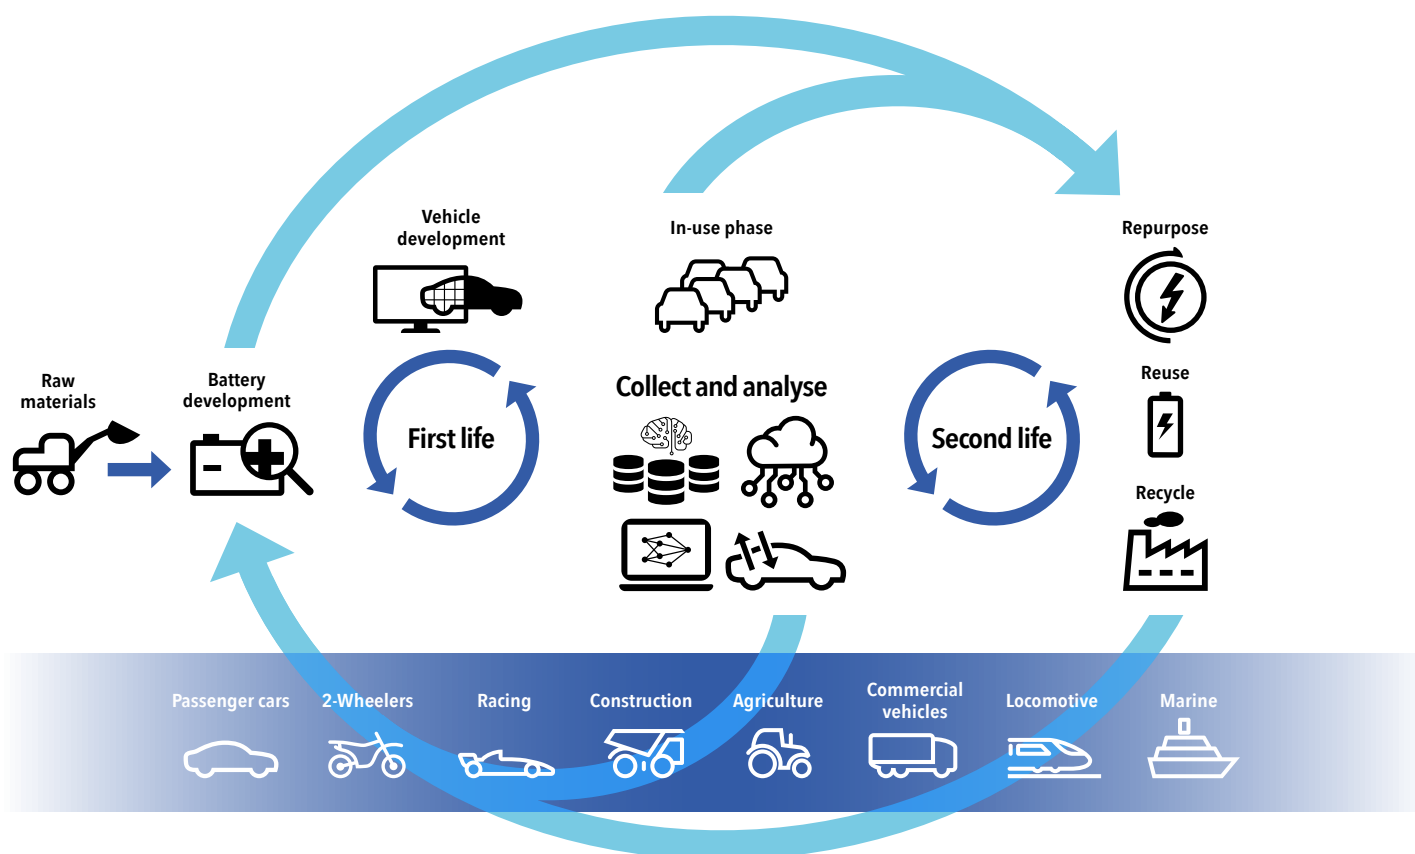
Vehicle development

In-use phase

Repurpose

Raw materials

Battery development

First life

Collect and analyse

Second life

Reuse

Recycle

Passenger cars

2-Wheelers

Racing

Construction

Agriculture

Commercial vehicles

Locomotive

Marine